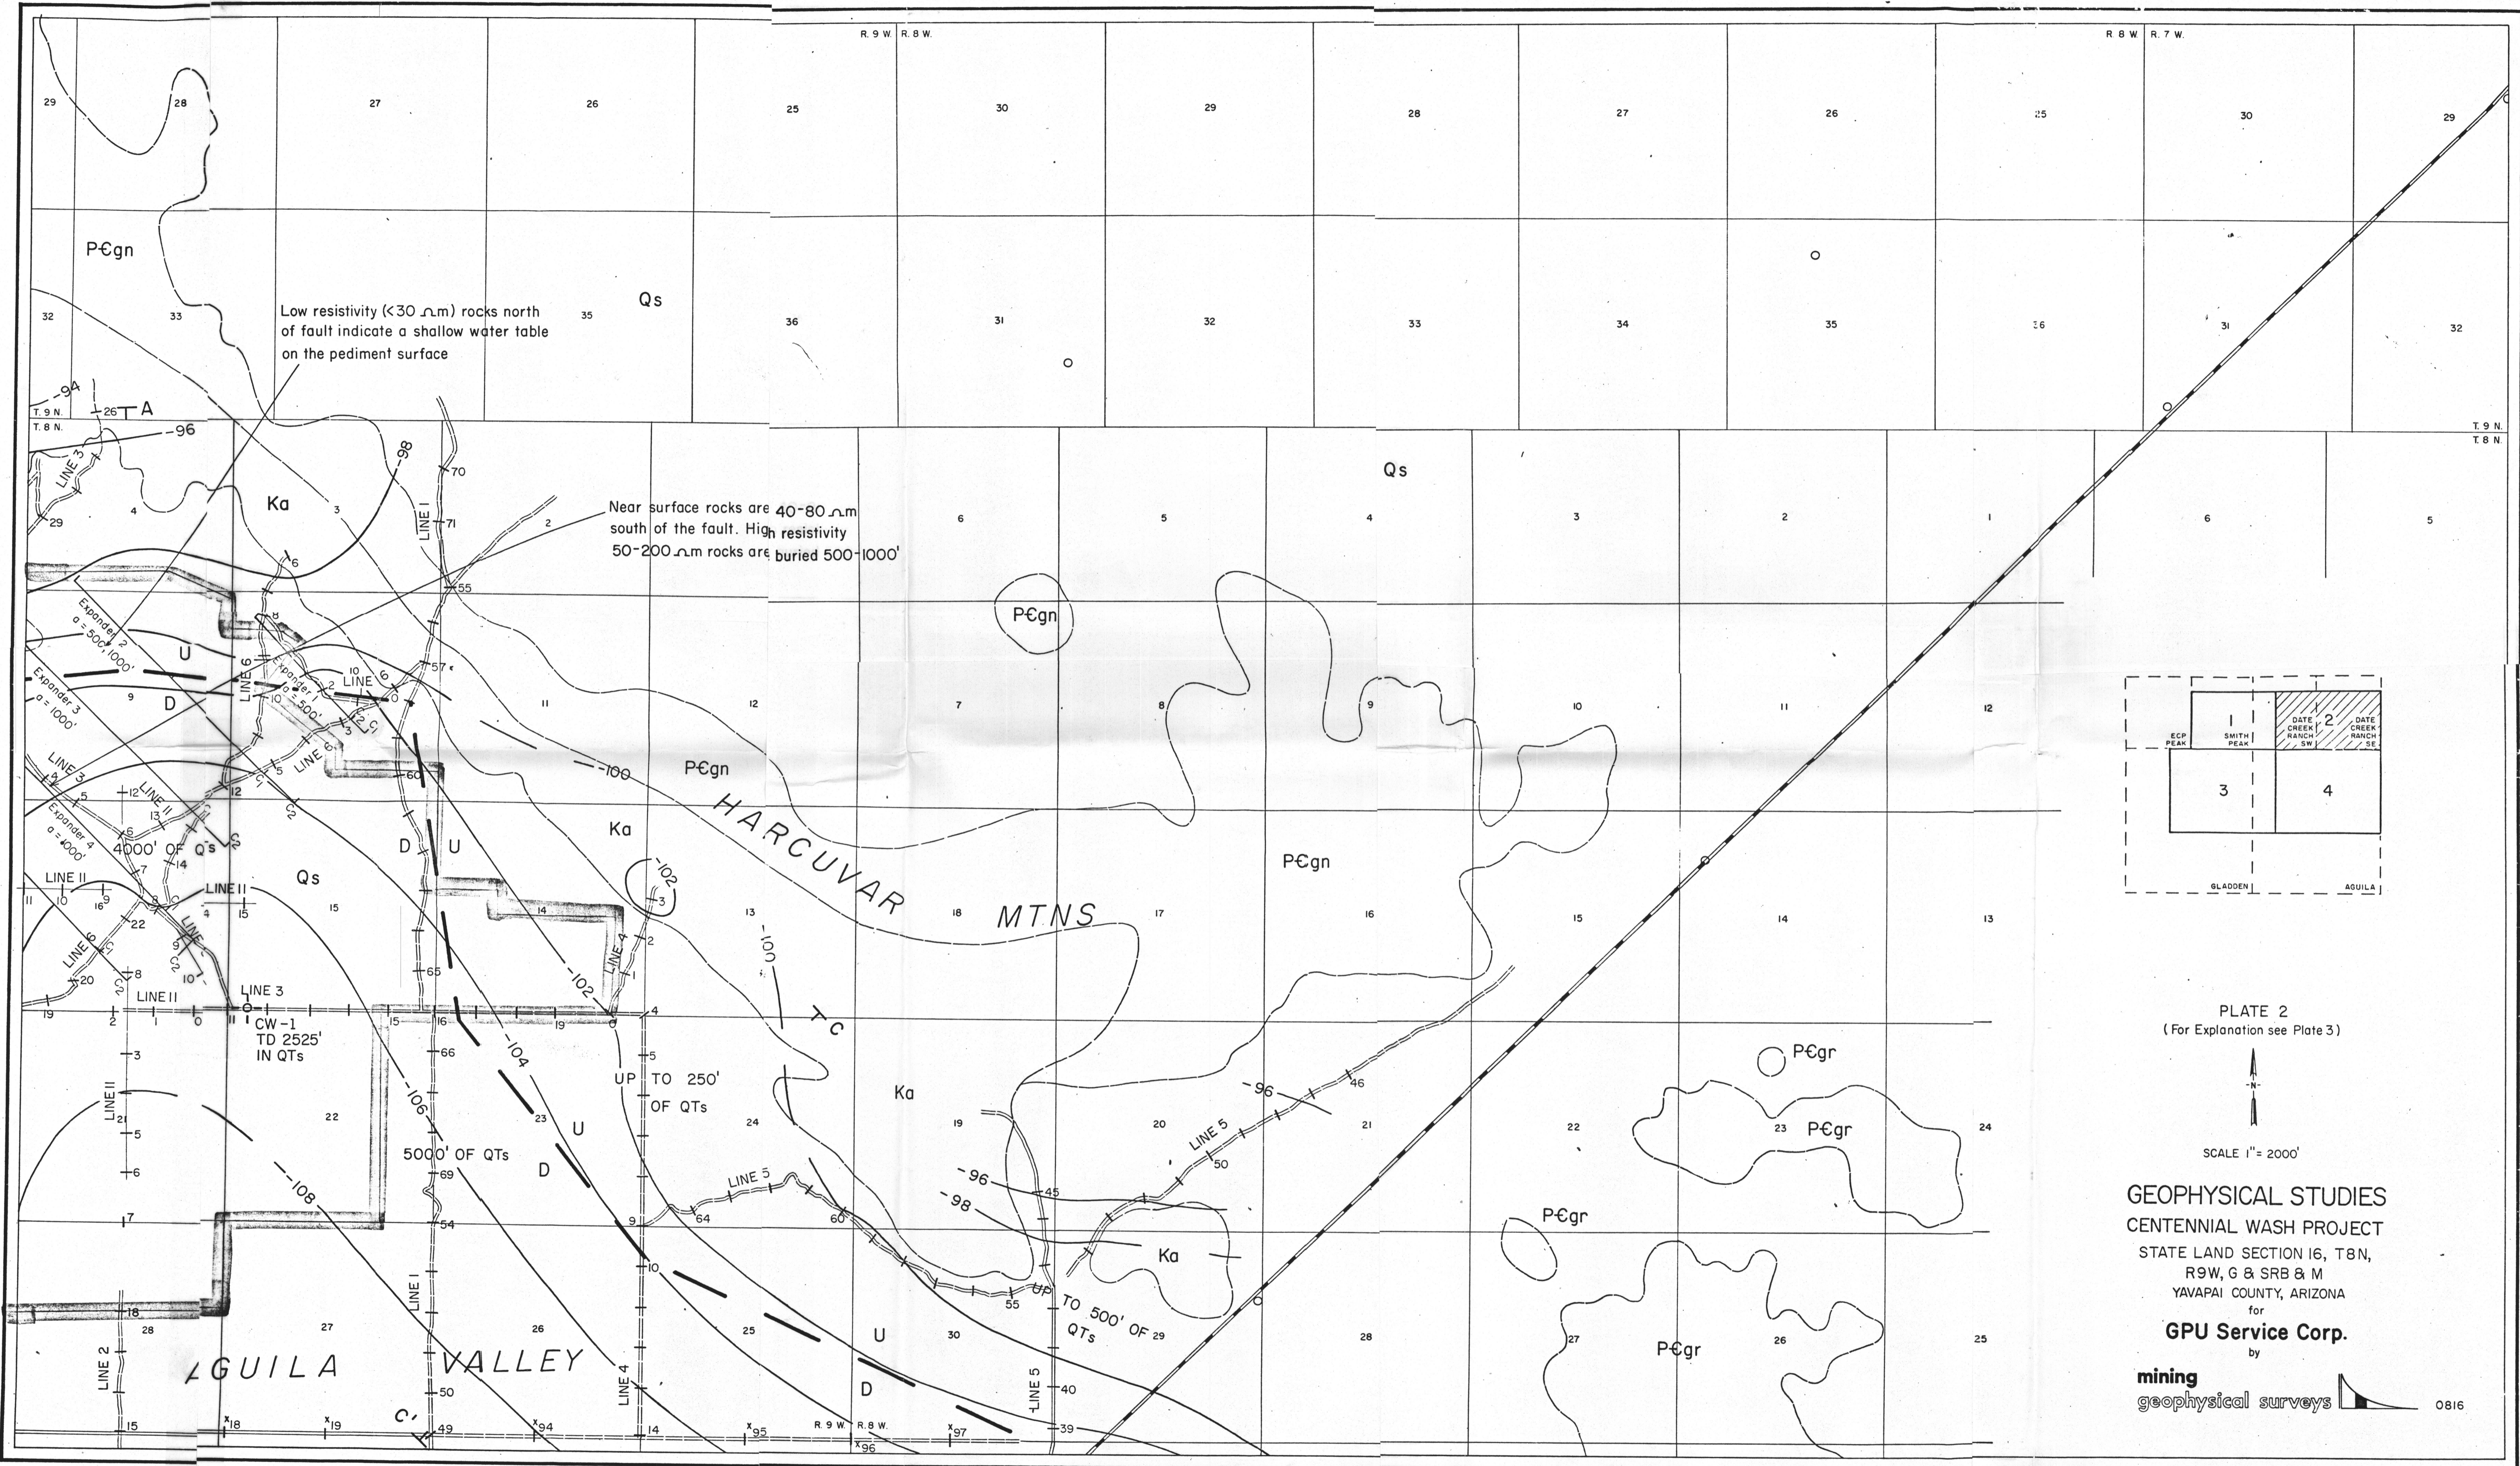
R. 9 W. R. 8 W.
R. 8 W. R. 7 W.

29 28 27 26 25 30 29 28 27 26 25 30 29

P€gn

32 33 35 Qs 36 31 32 33 34 35 36 31 32

Low resistivity (<30 $\Omega$m) rocks north of fault indicate a shallow water table on the pediment surface

T. 9 N.
T. 8 N.
-94
26 A
-96
-98
T. 9 N.
T. 8 N.

Qs

LINE 3
29 4 Ka 3 LINE I 70 71 2 6 5 4 3 2 1 6 5

Near surface rocks are 40-80 $\Omega$m south of the fault. High resistivity 50-200 $\Omega$m rocks are buried 500-1000'

6 55

P€gn

Expander 2 a = 500',1000'
U
Expander 3 a = 1000'
9 D
LINE 6
Expander a = 500'
10 LINE 6
57
11 12 7 8 9 10 11 12

LINE 3
-100
P€gn
LINE 6
60
5
+12
LINE II
13
Expander 4 a = 1000'
6
4000' OF Q's
12
C2
Ka
HARCUVAR
D U
Qs
LINE II
P€gn
-102
LINE II
10
16
4
15
15
14
3
13
18
MTNS
17
16
15
14
13
22
LINE 4
2
LINE 6
20
8
LINE II
65
-100
1
-102
LINE 3
19 2 1 0 CW-1 TD 2525' IN QTs 15 16 19 0 4
Tc
-104
3
66
5
UP TO 250' OF QTs
LINE II
21
5
22
-106
23
U
24
Ka
19
20
21
22
23
P€gr
24
6
5000' OF QTs
69
D
-96
46
LINE 5
50
-108
LINE 5
-96
45
7
54
9
64
60
-98
Ka
P€gr
10
U
55
UP TO 500' OF QTs
29
18
28
27
26
25
30
28
27
P€gr
26
25
LINE 2
AGUILA
VALLEY
LINE 1
50
LINE 4
D
LINE 5
40
15
18
19
C'
49
94
14
95
R. 9 W. R. 8 W.
96
97
39

P€gr
P€gr

1 SMITH PEAK
ECP PEAK
DATE CREEK RANCH SW
2
DATE CREEK RANCH SE
3
4
GLADDEN
AGUILA

PLATE 2
( For Explanation see Plate 3 )
N
SCALE 1" = 2000'

GEOPHYSICAL STUDIES
CENTENNIAL WASH PROJECT
STATE LAND SECTION 16, T8N, R9W, G & SRB & M
YAVAPAI COUNTY, ARIZONA
for
GPU Service Corp.
by
mining
geophysical surveys
0816